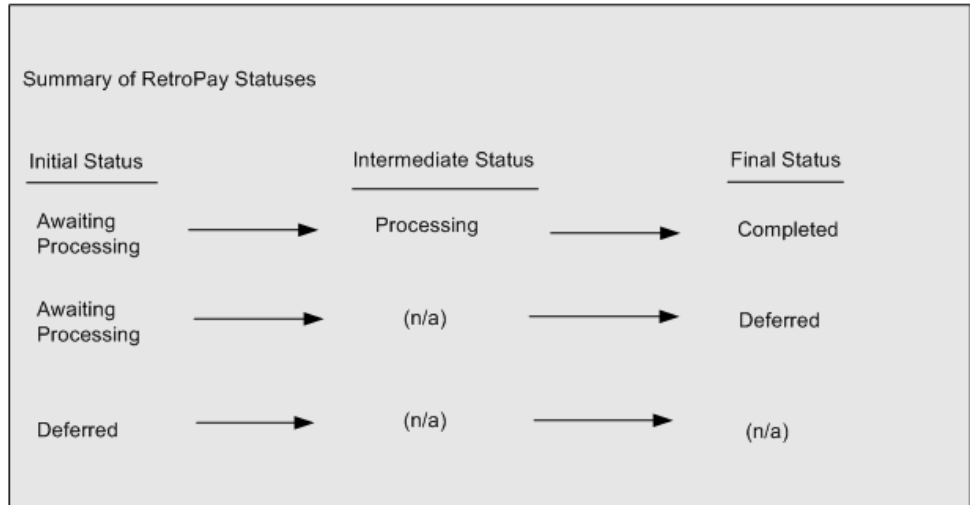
Summary of RetroPay Statuses

| Initial Status | Intermediate Status | Final Status |
|---|---|---|
| Awaiting Processing | Processing | Completed |
| Awaiting Processing | (n/a) | Deferred |
| Deferred | (n/a) | (n/a) |